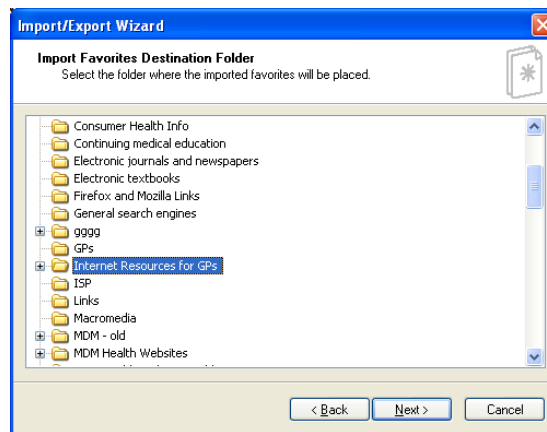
Import/Export Wizard

Import Favorites Destination Folder
Select the folder where the imported favorites will be placed.

Consumer Health Info
Continuing medical education
Electronic journals and newspapers
Electronic textbooks
Firefox and Mozilla Links
General search engines
gggg
GPs
Internet Resources for GPs
ISP
Links
Macromedia
MDM - old
MDM Health Websites
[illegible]

< Back
Next >
Cancel